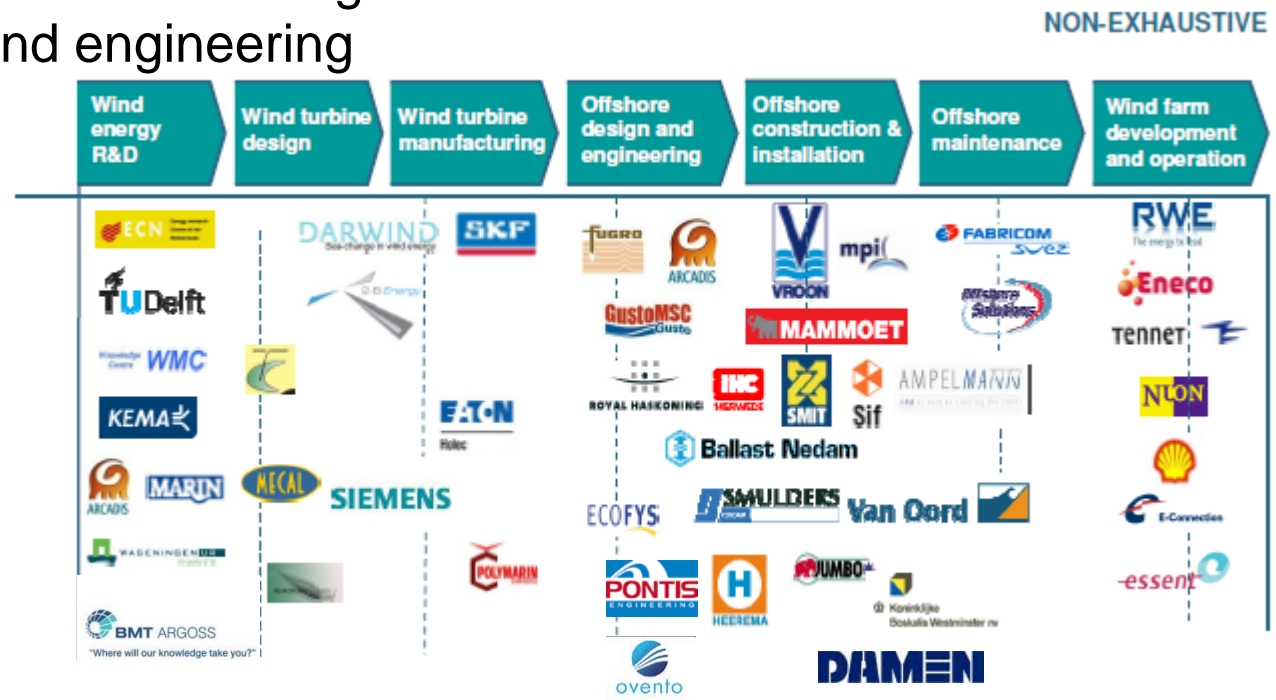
nd engineering

NON-EXHAUSTIVE

Wind energy R&D

Wind turbine design

Wind turbine manufacturing

Offshore design and engineering

Offshore construction & installation

Offshore maintenance

Wind farm development and operation

ECN

TUDelft

WMC

KEMA

ARCADIS

MARIN

WAGENINGEN UR

BMT ARGOSS
"Where will our knowledge take you?"

DARWIND
Sea-change in wind energy

MECAL

SIEMENS

SKF

EATON
Holec

POLYMARIN

FUGRO

ARCADIS

GustoMSC

ROYAL HASKONING

ECOFYS

PONTIS ENGINEERING

ovento

VROON

mpi

MAMMOET

IHC MERWEDE

SMIT

Sif

AMPELMANN

Ballast Nedam

SMULDERS

Van Oord

HEEREMA

JUMBO

Koninklijke Boskalis Westminster nv

DAMEN

FABRICOM SUEZ

Offshore Solutions

RWE
The energy to lead

Eneco

TenneT

NUON

E-Connection

essent